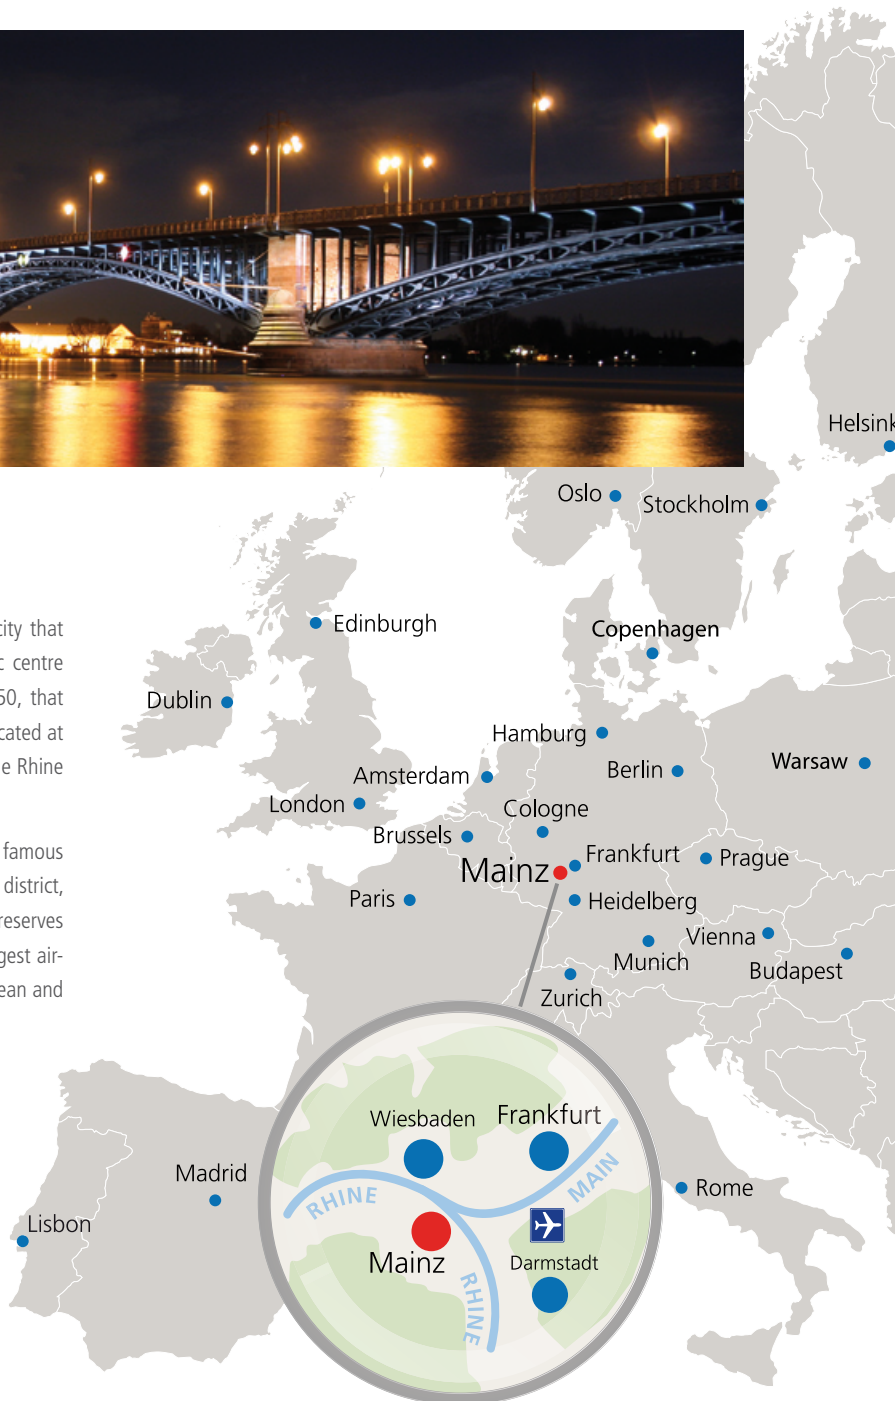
city that
c centre
50, that
cated at
e Rhine

famous
district,
reserves
gest air-
ean and

Helsink
Oslo
Stockholm
Edinburgh
Copenhagen
Dublin
Hamburg
Berlin
Warsaw
Amsterdam
London
Cologne
Brussels
Frankfurt
Prague
Mainz
Paris
Heidelberg
Vienna
Munich
Budapest
Zurich
Wiesbaden
Frankfurt
RHINE
MAIN
Madrid
Rome
Lisbon
Mainz
Darmstadt
RHINE